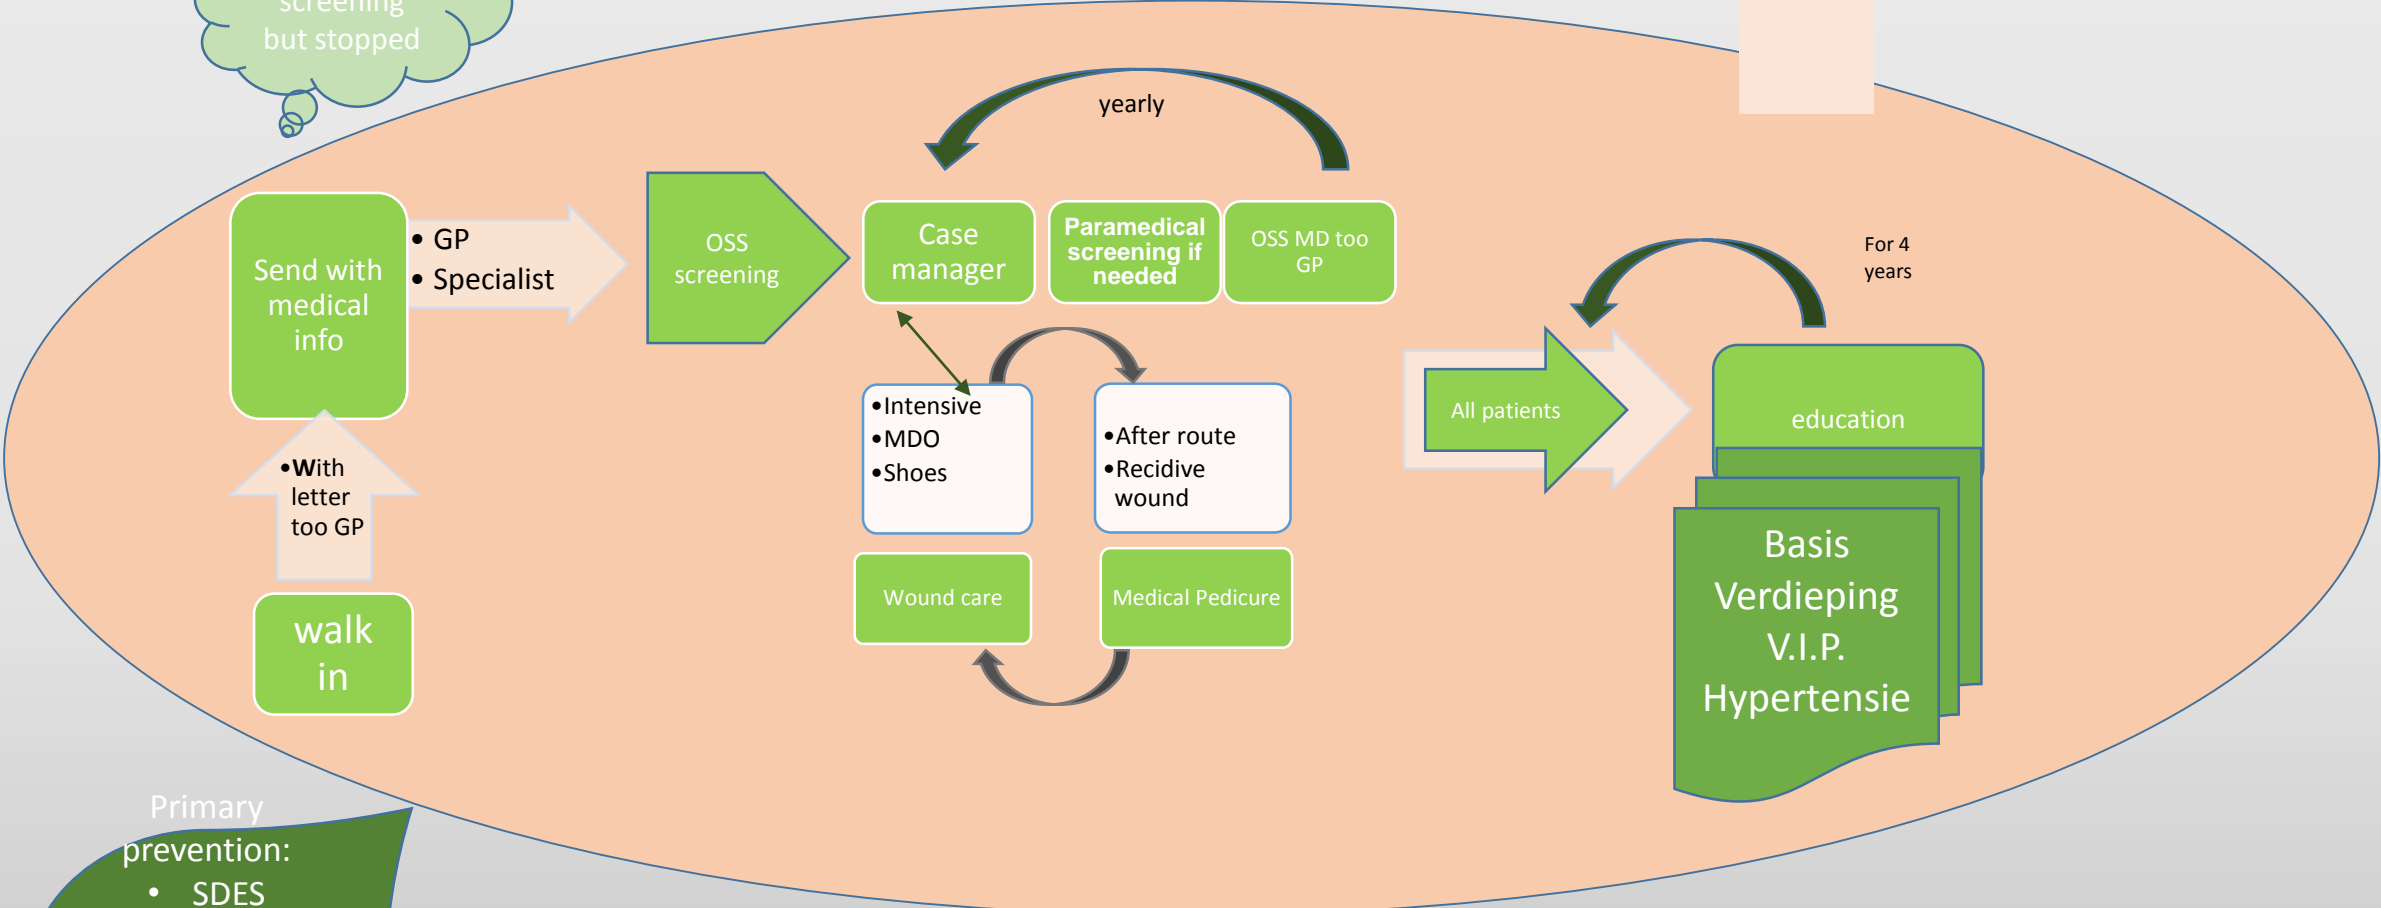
screening but stopped

yearly

Send with medical info

• GP
• Specialist

OSS screening

Case manager

Paramedical screening if needed

OSS MD too GP

For 4 years

•With letter too GP

walk in

•Intensive
•MDO
•Shoes

•After route
•Recidive wound

All patients

education

Wound care

Medical Pedicure

Basis
Verdieping
V.I.P.
Hypertensie

Primary prevention:
• SDES